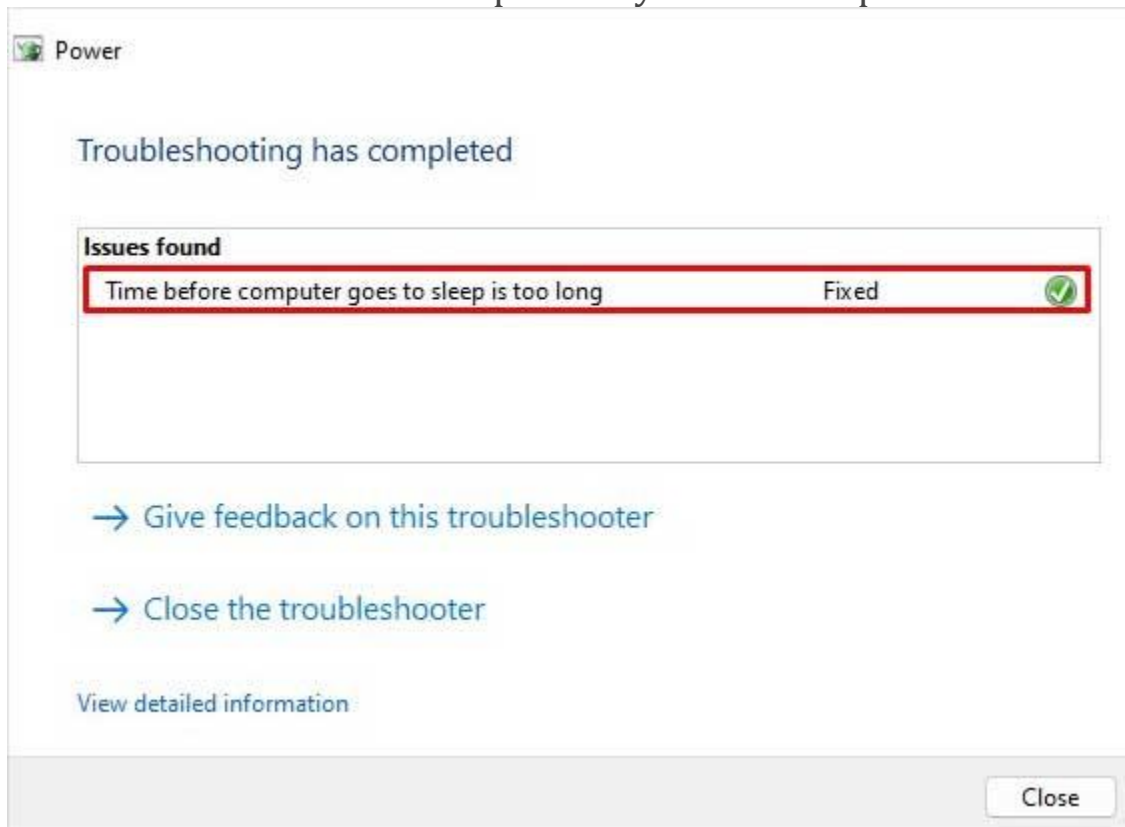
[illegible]

Power

Troubleshooting has completed

| Issues found | |
|---|---|
| Time before computer goes to sleep is too long | Fixed |

→ Give feedback on this troubleshooter

→ Close the troubleshooter

View detailed information

Close